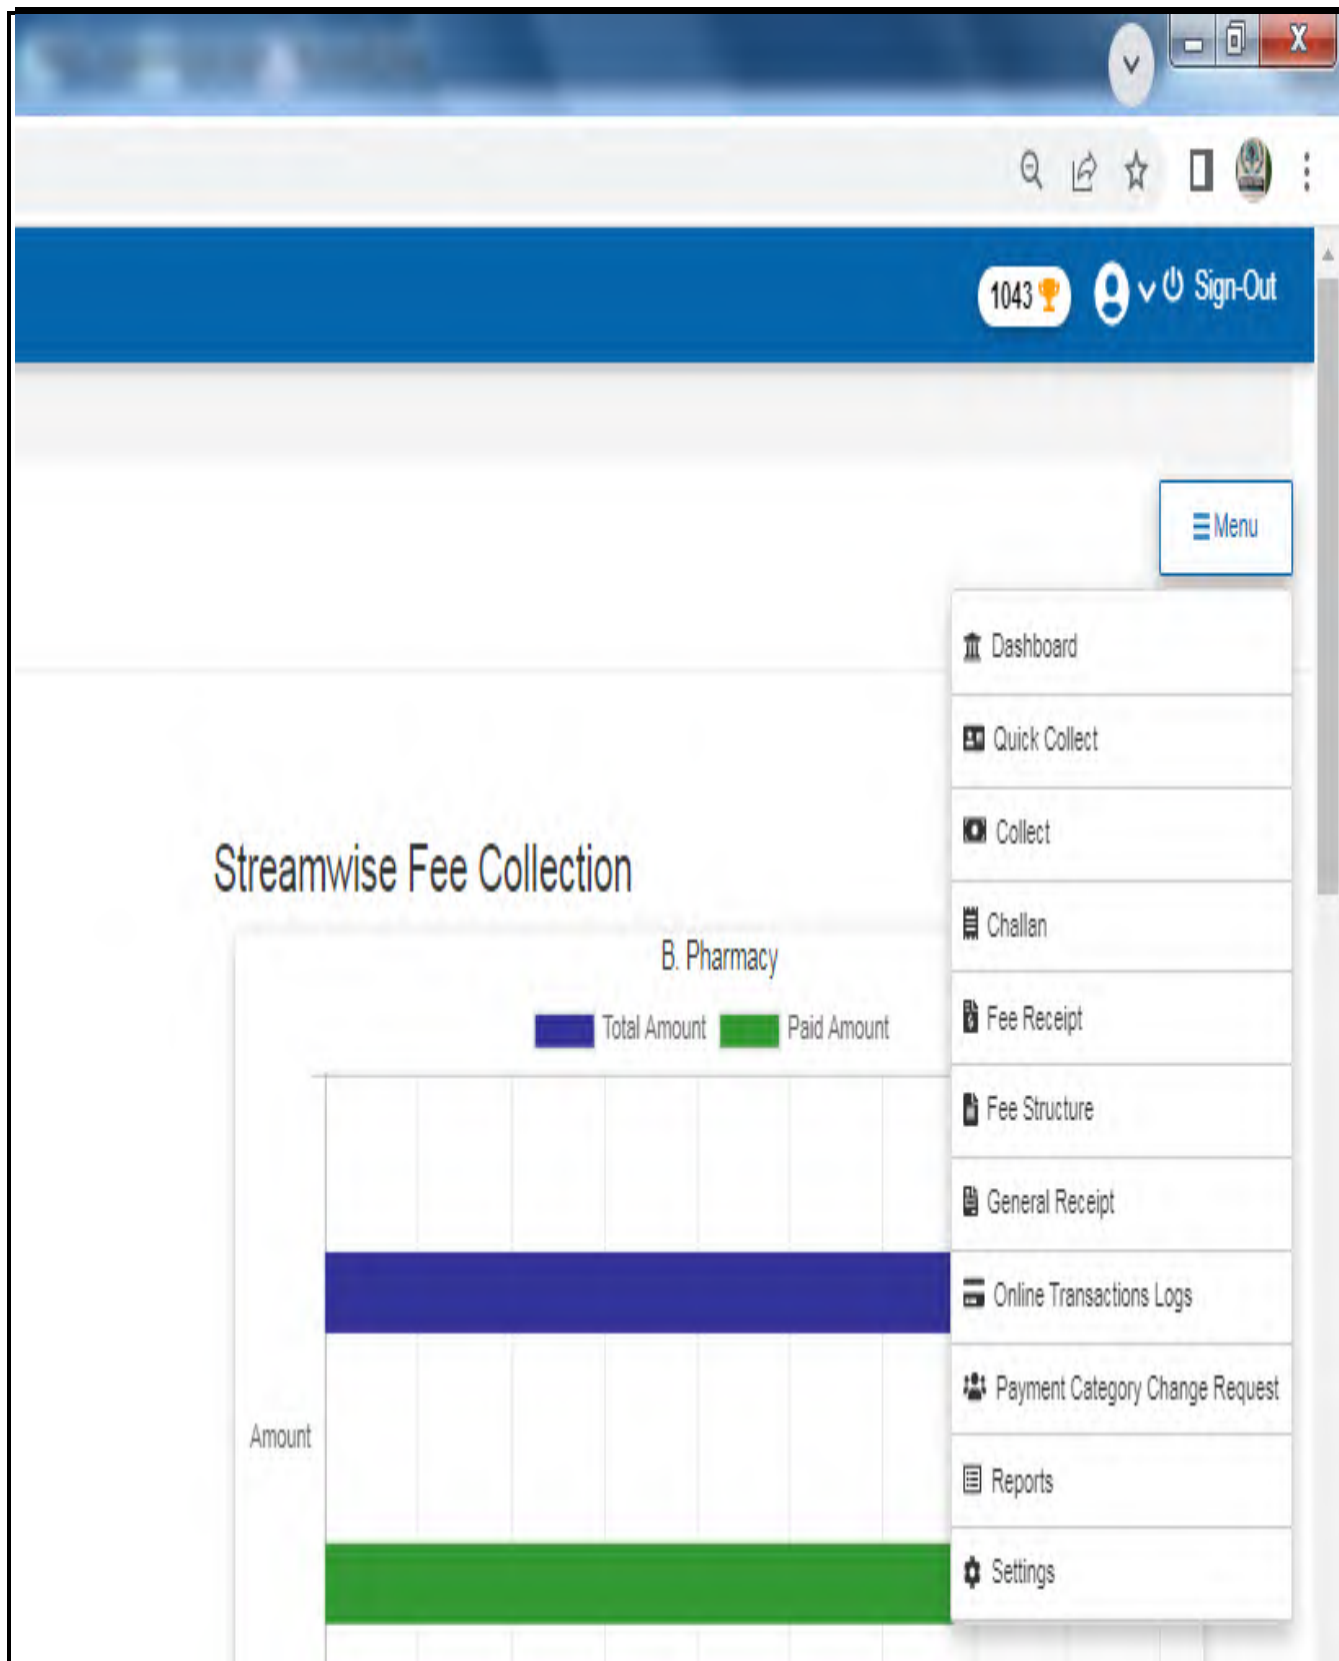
X

1043 Sign-Out

Menu

Dashboard

Quick Collect

Collect

Challan

Fee Receipt

Fee Structure

General Receipt

Online Transactions Logs

Payment Category Change Request

Reports

Settings

Streamwise Fee Collection

B. Pharmacy

Total Amount Paid Amount

Amount